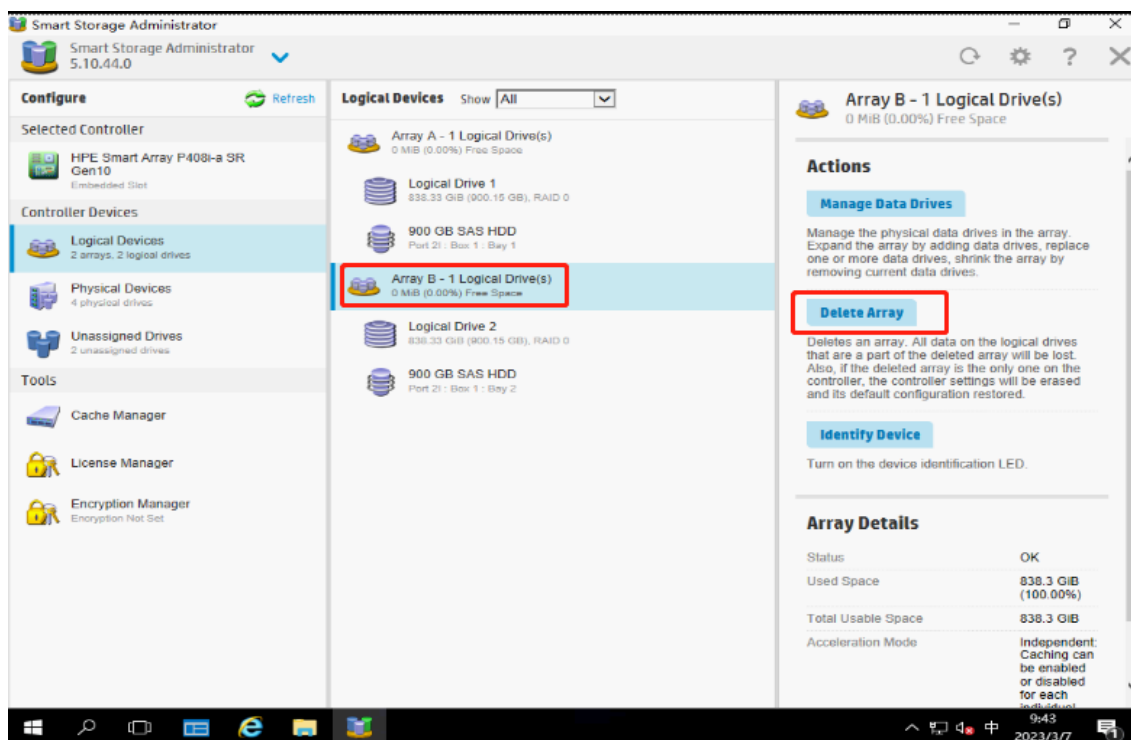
Smart Storage Administrator

Smart Storage Administrator
5.10.44.0

Configure
Refresh

Selected Controller

HPE Smart Array P408i-a SR Gen10
Embedded Slot

Controller Devices

Logical Devices
2 arrays, 2 logical drives

Physical Devices
4 physical drives

Unassigned Drives
2 unassigned drives

Tools

Cache Manager

License Manager

Encryption Manager
Encryption Not Set

Logical Devices Show All

Array A - 1 Logical Drive(s)
0 MiB (0.00%) Free Space

Logical Drive 1
838.33 GiB (900.15 GB), RAID 0

900 GB SAS HDD
Port 2I : Box 1 : Bay 1

Array B - 1 Logical Drive(s)
0 MiB (0.00%) Free Space

Logical Drive 2
838.33 GiB (900.15 GB), RAID 0

900 GB SAS HDD
Port 2I : Box 1 : Bay 2

Array B - 1 Logical Drive(s)
0 MiB (0.00%) Free Space

Actions

Manage Data Drives

Manage the physical data drives in the array. Expand the array by adding data drives, replace one or more data drives, shrink the array by removing current data drives.

Delete Array

Deletes an array. All data on the logical drives that are a part of the deleted array will be lost. Also, if the deleted array is the only one on the controller, the controller settings will be erased and its default configuration restored.

Identify Device

Turn on the device identification LED.

Array Details

| Status | OK |
|---|---|
| Used Space | 838.3 GiB (100.00%) |
| Total Usable Space | 838.3 GiB |
| Acceleration Mode | Independent: Caching can be enabled or disabled for each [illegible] |

中
9:43
2023/3/7